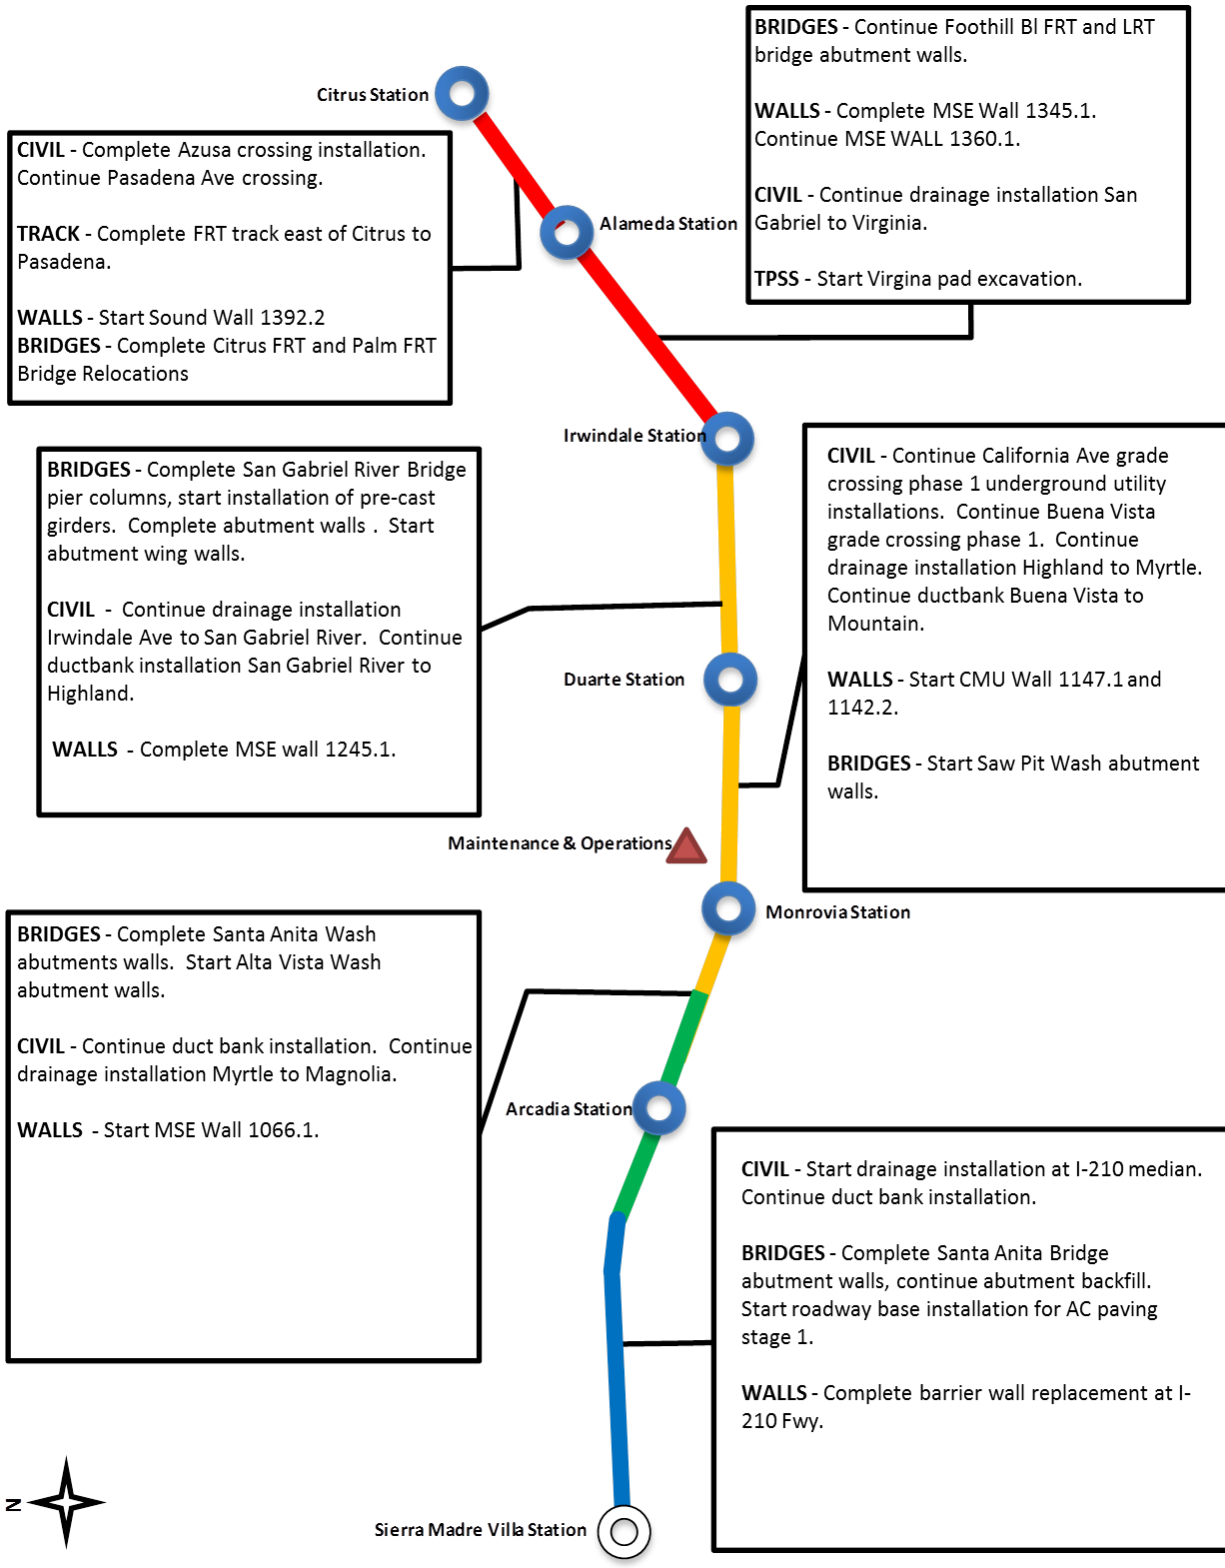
Citrus Station

CIVIL - Complete Azusa crossing installation. Continue Pasadena Ave crossing.

TRACK - Complete FRT track east of Citrus to Pasadena.

WALLS - Start Sound Wall 1392.2
BRIDGES - Complete Citrus FRT and Palm FRT Bridge Relocations

Alameda Station

BRIDGES - Continue Foothill Bl FRT and LRT bridge abutment walls.

WALLS - Complete MSE Wall 1345.1. Continue MSE WALL 1360.1.

CIVIL - Continue drainage installation San Gabriel to Virginia.

TPSS - Start Virgina pad excavation.

Irwindale Station

BRIDGES - Complete San Gabriel River Bridge pier columns, start installation of pre-cast girders. Complete abutment walls . Start abutment wing walls.

CIVIL - Continue drainage installation Irwindale Ave to San Gabriel River. Continue ductbank installation San Gabriel River to Highland.

WALLS - Complete MSE wall 1245.1.

CIVIL - Continue California Ave grade crossing phase 1 underground utility installations. Continue Buena Vista grade crossing phase 1. Continue drainage installation Highland to Myrtle. Continue ductbank Buena Vista to Mountain.

WALLS - Start CMU Wall 1147.1 and 1142.2.

BRIDGES - Start Saw Pit Wash abutment walls.

Duarte Station

Maintenance & Operations

Monrovia Station

BRIDGES - Complete Santa Anita Wash abutments walls. Start Alta Vista Wash abutment walls.

CIVIL - Continue duct bank installation. Continue drainage installation Myrtle to Magnolia.

WALLS - Start MSE Wall 1066.1.

Arcadia Station

CIVIL - Start drainage installation at I-210 median. Continue duct bank installation.

BRIDGES - Complete Santa Anita Bridge abutment walls, continue abutment backfill. Start roadway base installation for AC paving stage 1.

WALLS - Complete barrier wall replacement at I-210 Fwy.

N

Sierra Madre Villa Station